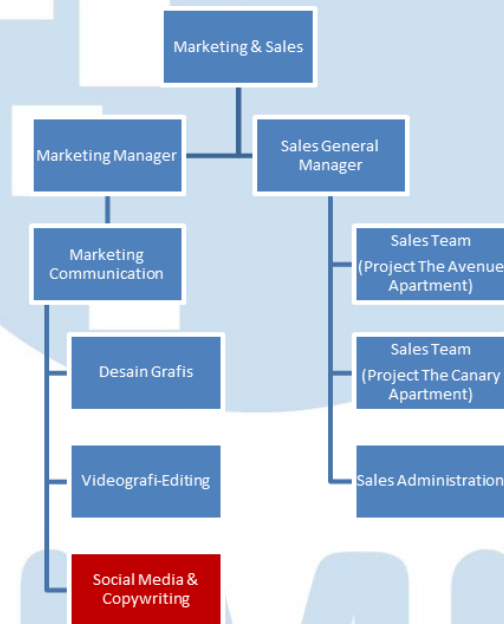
Marketing & Sales

Marketing Manager

Sales General Manager

Marketing Communication

Sales Team (Project The Avenue Apartment)

Desain Grafis

Sales Team (Project The Canary Apartment)

Videografi-Editing

Sales Administration

Social Media & Copywriting